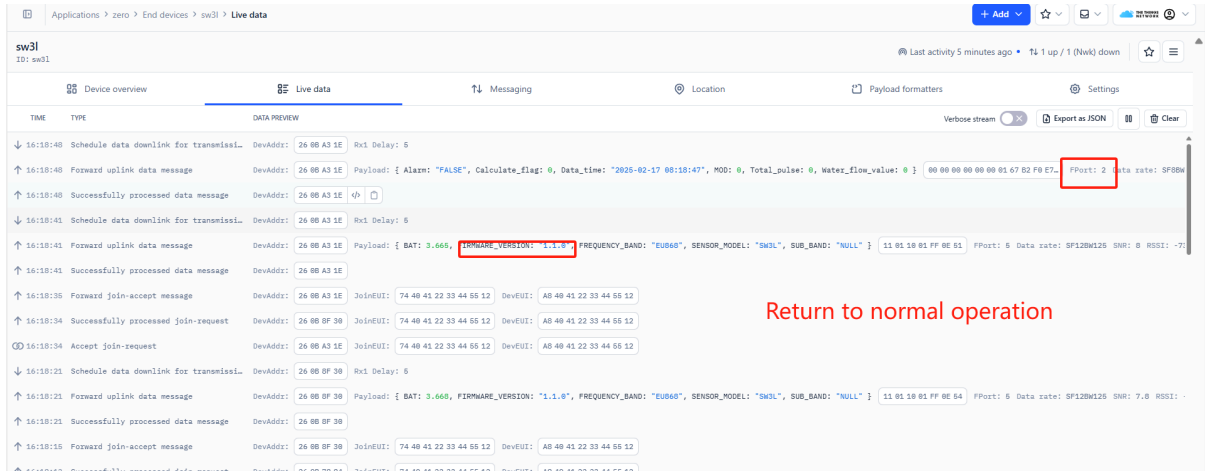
Applications > zero > End devices > sw3l > Live data

+ Add

sw3l
ID: sw3l

Last activity 5 minutes ago • ↑↓ 1 up / 1 (Nwk) down

Device overview | Live data | Messaging | Location | Payload formatters | Settings

TIME | TYPE | DATA PREVIEW

Verbose stream | Export as JSON | Clear

↓ 16:18:48 Schedule data downlink for transmissi… DevAddr: 26 0B A3 1E Rx1 Delay: 5

↑ 16:18:48 Forward uplink data message DevAddr: 26 0B A3 1E Payload: { Alarm: "FALSE", Calculate_flag: 0, Data_time: "2025-02-17 08:18:47", MOD: 0, Total_pulse: 0, Water_flow_value: 0 } 00 00 00 00 00 00 01 67 B2 F0 E7… FPort: 2 Data rate: SF8BW

↑ 16:18:48 Successfully processed data message DevAddr: 26 0B A3 1E

↓ 16:18:41 Schedule data downlink for transmissi… DevAddr: 26 0B A3 1E Rx1 Delay: 5

↑ 16:18:41 Forward uplink data message DevAddr: 26 0B A3 1E Payload: { BAT: 3.665, FIRMWARE_VERSION: "1.1.0", FREQUENCY_BAND: "EU868", SENSOR_MODEL: "SW3L", SUB_BAND: "NULL" } 11 01 10 01 FF 0E 51 FPort: 5 Data rate: SF12BW125 SNR: 8 RSSI: -7

↑ 16:18:41 Successfully processed data message DevAddr: 26 0B A3 1E

↑ 16:18:35 Forward join-accept message DevAddr: 26 0B A3 1E JoinEUI: 74 40 41 22 33 44 55 12 DevEUI: A8 40 41 22 33 44 55 12

↑ 16:18:34 Successfully processed join-request DevAddr: 26 0B 8F 30 JoinEUI: 74 40 41 22 33 44 55 12 DevEUI: A8 40 41 22 33 44 55 12

16:18:34 Accept join-request DevAddr: 26 0B A3 1E JoinEUI: 74 40 41 22 33 44 55 12 DevEUI: A8 40 41 22 33 44 55 12

↓ 16:18:21 Schedule data downlink for transmissi… DevAddr: 26 0B 8F 30 Rx1 Delay: 5

↑ 16:18:21 Forward uplink data message DevAddr: 26 0B 8F 30 Payload: { BAT: 3.668, FIRMWARE_VERSION: "1.1.0", FREQUENCY_BAND: "EU868", SENSOR_MODEL: "SW3L", SUB_BAND: "NULL" } 11 01 10 01 FF 0E 54 FPort: 5 Data rate: SF12BW125 SNR: 7.8 RSSI: -

↑ 16:18:21 Successfully processed data message DevAddr: 26 0B 8F 30

↑ 16:18:15 Forward join-accept message DevAddr: 26 0B 8F 30 JoinEUI: 74 40 41 22 33 44 55 12 DevEUI: A8 40 41 22 33 44 55 12

Return to normal operation